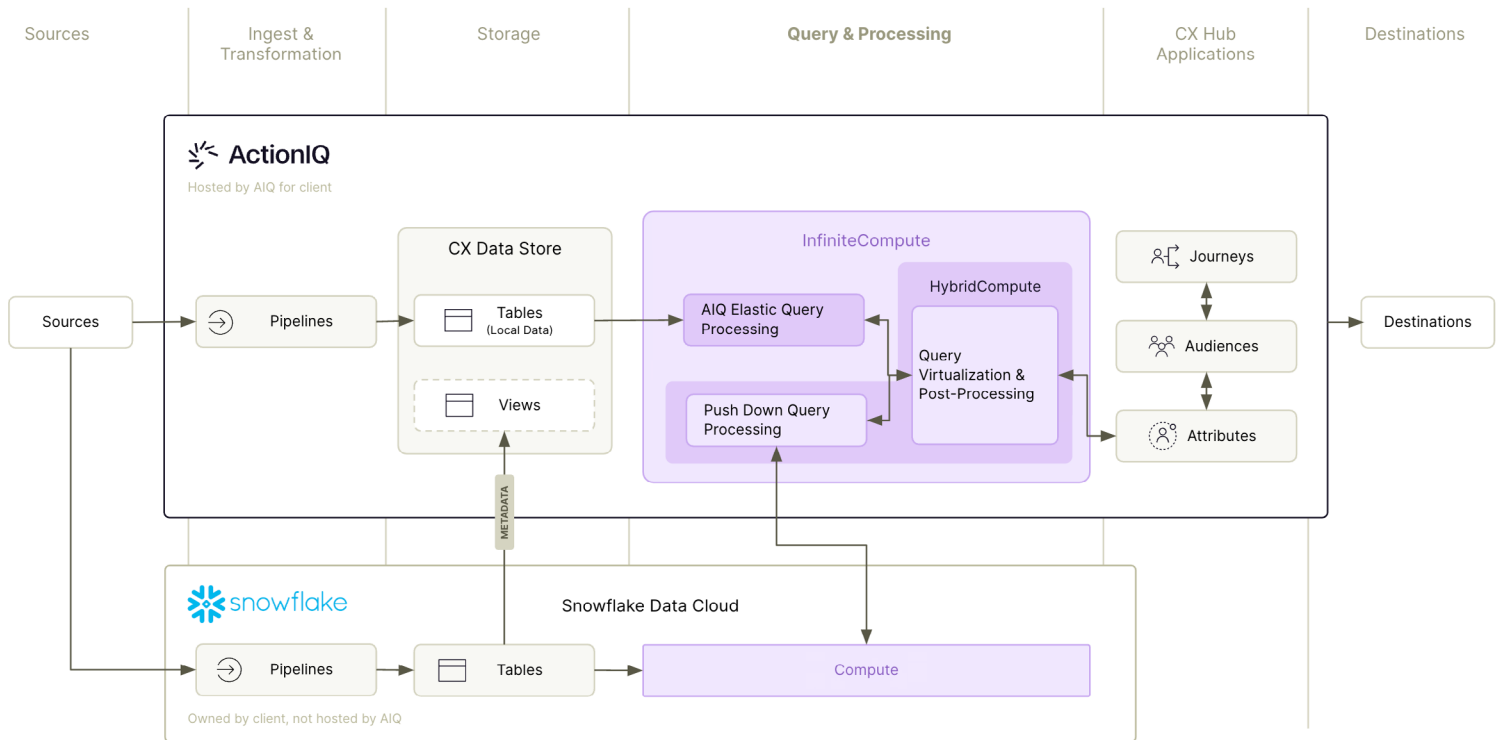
Sources

Ingest & Transformation

Storage

Query & Processing

CX Hub Applications

Destinations

ActionIQ

Hosted by AIQ for client

CX Data Store

Tables
(Local Data)

Views

InfiniteCompute

AIQ Elastic Query Processing

HybridCompute

Query Virtualization & Post-Processing

Push Down Query Processing

Journeys

Audiences

Attributes

Sources

Pipelines

Destinations

METADATA

snowflake

Snowflake Data Cloud

Pipelines

Tables

Compute

Owned by client, not hosted by AIQ